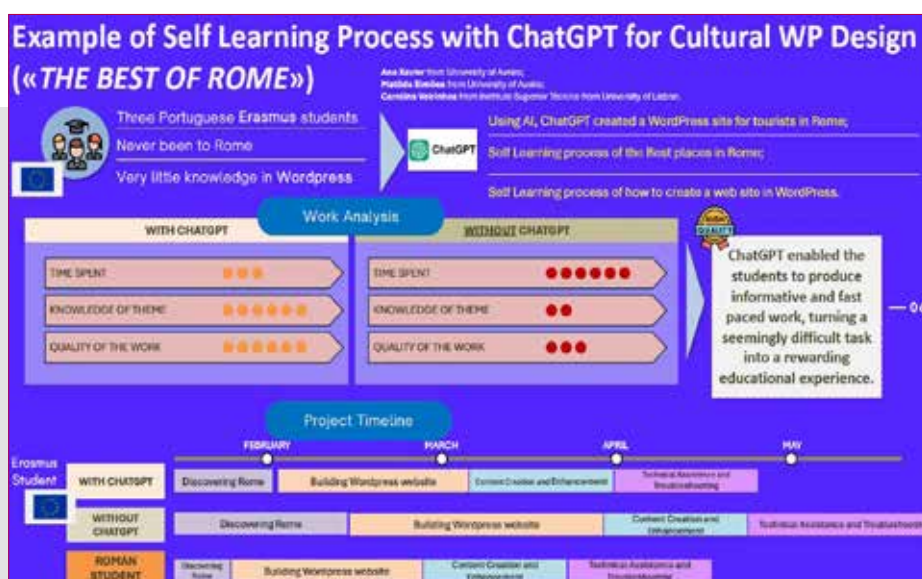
Example of Self Learning Process with ChatGPT for Cultural WP Design («THE BEST OF ROME»)

Ana Xavier from University of Aveiro;
Matilde Simões from University of Aveiro;
Carolina Valinhos from Instituto Superior Técnico from University of Lisbon.

Three Portuguese Erasmus students

Never been to Rome

Very little knowledge in Wordpress

ChatGPT

Using AI, ChatGPT created a WordPress site for tourists in Rome;

Self Learning process of the Best places in Rome;

Self Learning process of how to create a web site in WordPress.

Work Analysis

WITH CHATGPT

TIME SPENT

KNOWLEDGE OF THEME

QUALITY OF THE WORK

WITHOUT CHATGPT

TIME SPENT

KNOWLEDGE OF THEME

QUALITY OF THE WORK

QUALITY

ChatGPT enabled the students to produce informative and fast paced work, turning a seemingly difficult task into a rewarding educational experience.

Project Timeline

FEBRUARY

MARCH

APRIL

MAY

Erasmus Student

WITH CHATGPT

Discovering Rome

Building Wordpress website

Content Creation and Enhancement

Technical Assistance and Troubleshooting

WITHOUT CHATGPT

Discovering Rome

Building Wordpress website

Content Creation and Enhancement

Technical Assistance and Troubleshooting

ROMAN STUDENT

Discovering Rome

Building Wordpress website

Content Creation and Enhancement

Technical Assistance and Troubleshooting